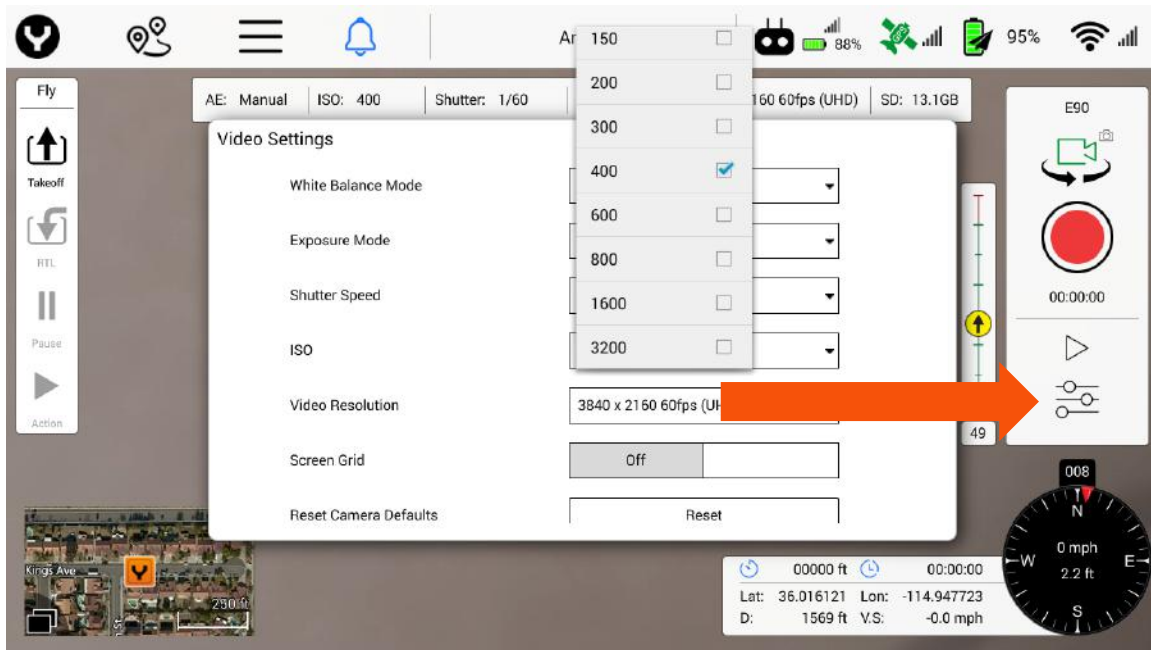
Ar

88%

95%

Fly

Takeoff

RTL

Pause

Action

AE: Manual | ISO: 400 | Shutter: 1/60

160 60fps (UHD) | SD: 13.1GB

150
200
300
400
600
800
1600
3200

Video Settings

White Balance Mode

Exposure Mode

Shutter Speed

ISO

Video Resolution | 3840 x 2160 60fps (UH

Screen Grid | Off

Reset Camera Defaults | Reset

E90

00:00:00

49

008

N

W

E

S

0 mph
2.2 ft

00000 ft | 00:00:00
Lat: 36.016121 Lon: -114.947723
D: 1569 ft V.S: -0.0 mph

Kings Ave

250 ft